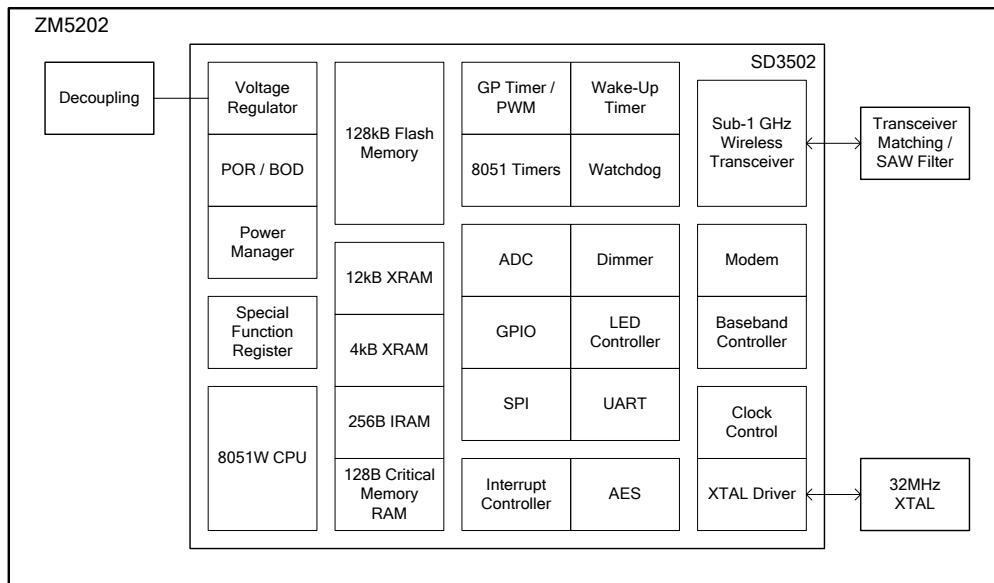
ZM5202

SD3502

Decoupling

Voltage Regulator

POR / BOD

Power Manager

Special Function Register

8051W CPU

128kB Flash Memory

12kB XRAM

4kB XRAM

256B IRAM

128B Critical Memory RAM

GP Timer / PWM

Wake-Up Timer

8051 Timers

Watchdog

ADC

Dimmer

GPIO

LED Controller

SPI

UART

Interrupt Controller

AES

Sub-1 GHz Wireless Transceiver

Modem

Baseband Controller

Clock Control

XTAL Driver

Transceiver Matching / SAW Filter

32MHz XTAL